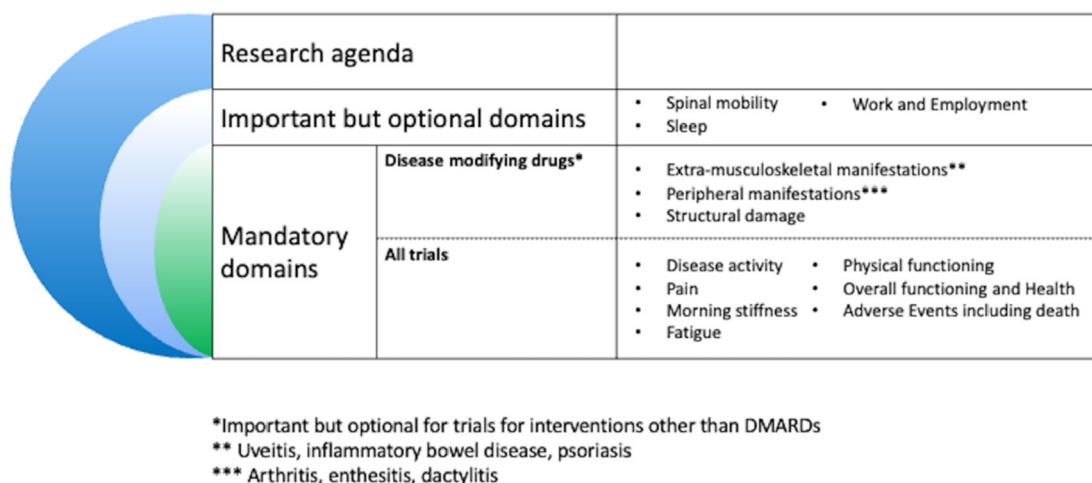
| Research agenda | | |
|---|---|---|
| Important but optional domains | | • Spinal mobility • Work and Employment • Sleep |
| Mandatory domains | Disease modifying drugs* | • Extra-musculoskeletal manifestations** • Peripheral manifestations*** • Structural damage |
| | All trials | • Disease activity • Physical functioning • Pain • Overall functioning and Health • Morning stiffness • Adverse Events including death • Fatigue |

*Important but optional for trials for interventions other than DMARDs
** Uveitis, inflammatory bowel disease, psoriasis
*** Arthritis, enthesitis, dactylitis